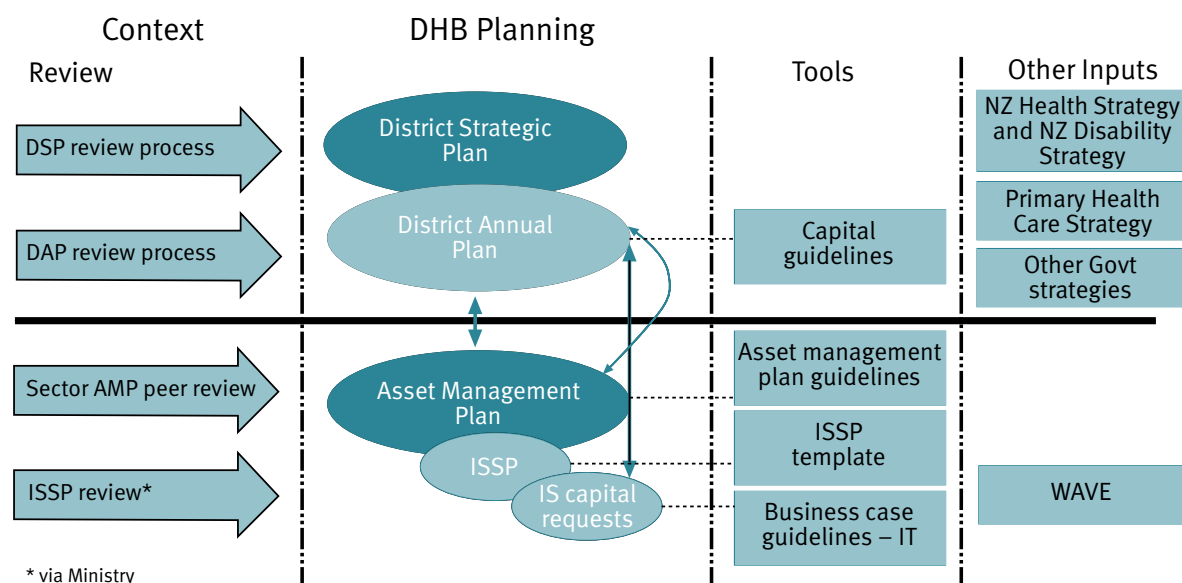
Context

DHB Planning

Review

Tools

Other Inputs

NZ Health Strategy and NZ Disability Strategy

DSP review process

District Strategic Plan

Primary Health Care Strategy

DAP review process

District Annual Plan

Capital guidelines

Other Govt strategies

Sector AMP peer review

Asset Management Plan

Asset management plan guidelines

ISSP

ISSP template

ISSP review*

IS capital requests

WAVE

Business case guidelines – IT

* via Ministry